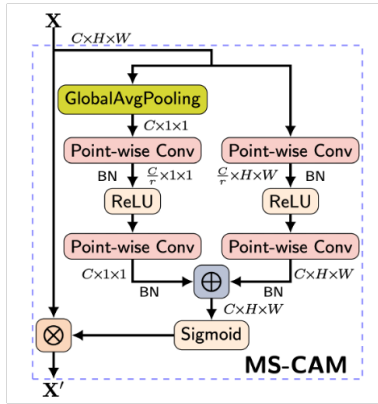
X

$C \times H \times W$

GlobalAvgPooling

$C \times 1 \times 1$

Point-wise Conv

Point-wise Conv

BN

$\frac{C}{r} \times 1 \times 1$

$\frac{C}{r} \times H \times W$

BN

ReLU

ReLU

Point-wise Conv

Point-wise Conv

$C \times 1 \times 1$

$C \times H \times W$

BN

$\oplus$

BN

$C \times H \times W$

$\otimes$

Sigmoid

MS-CAM

X'